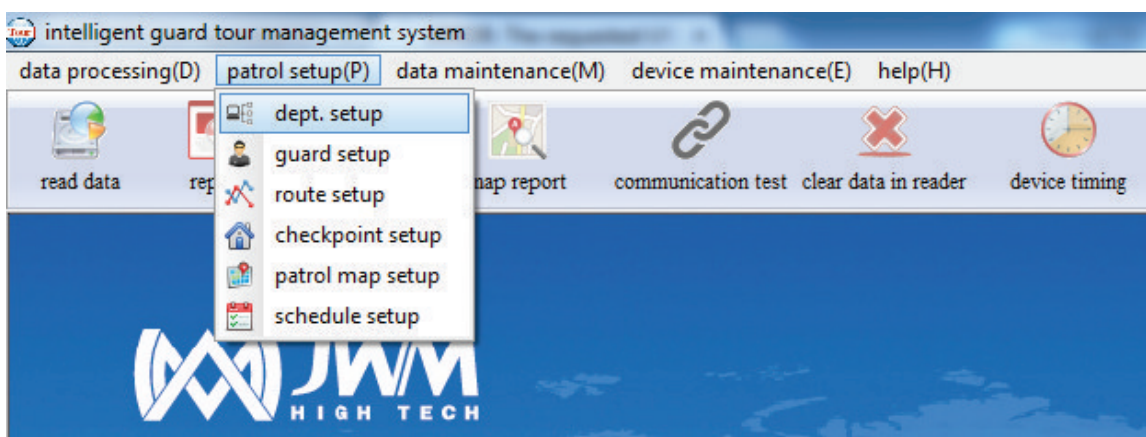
intelligent guard tour management system

data processing(D) patrol setup(P) data maintenance(M) device maintenance(E) help(H)

dept. setup
guard setup
route setup
checkpoint setup
patrol map setup
schedule setup

read data
rep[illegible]
map report
communication test
clear data in reader
device timing

JWM
HIGH TECH